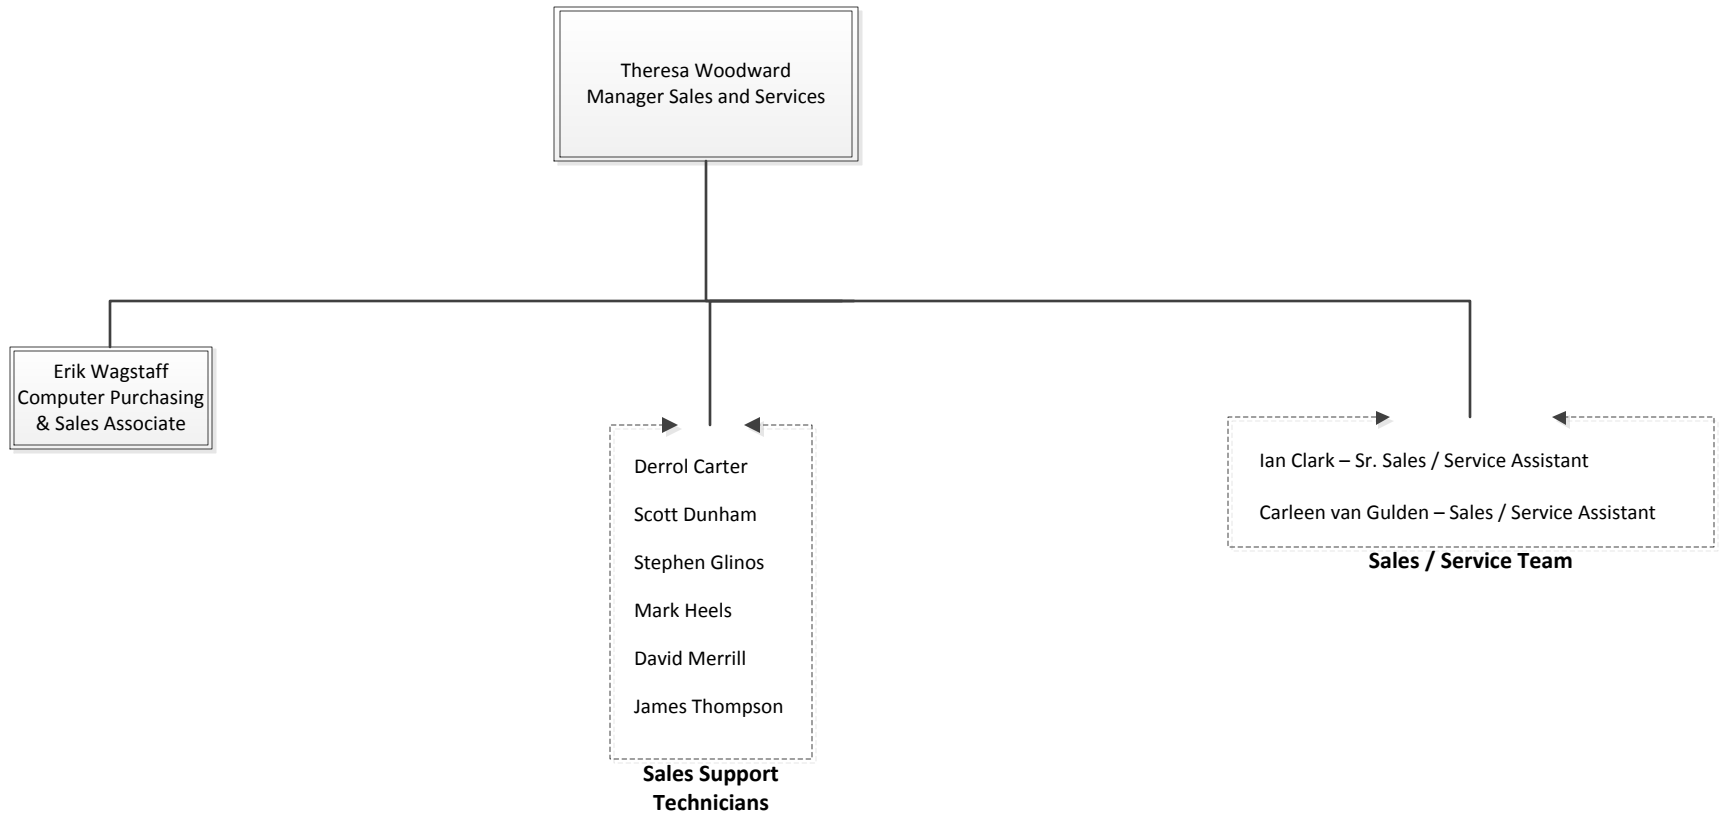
Theresa Woodward
Manager Sales and Services

Erik Wagstaff
Computer Purchasing & Sales Associate

Derrol Carter

Scott Dunham

Stephen Glinos

Mark Heels

David Merrill

James Thompson

Sales Support Technicians

Ian Clark – Sr. Sales / Service Assistant

Carleen van Gulden – Sales / Service Assistant

Sales / Service Team